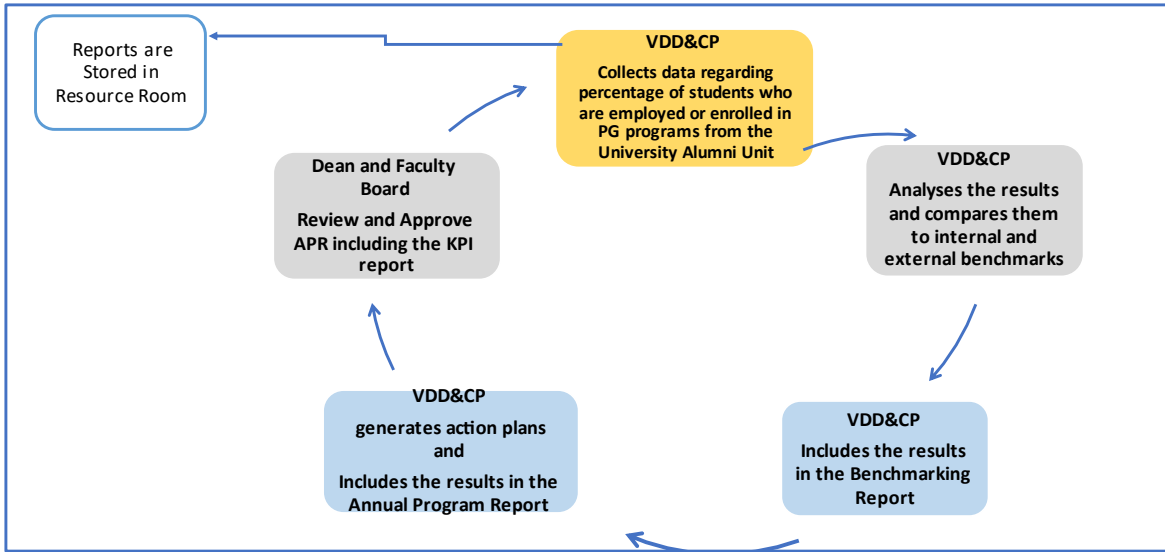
Reports are Stored in Resource Room

VDD&CP

Collects data regarding percentage of students who are employed or enrolled in PG programs from the University Alumni Unit

VDD&CP

Analyses the results and compares them to internal and external benchmarks

VDD&CP

Includes the results in the Benchmarking Report

VDD&CP

generates action plans and

Includes the results in the Annual Program Report

Dean and Faculty Board

Review and Approve APR including the KPI report